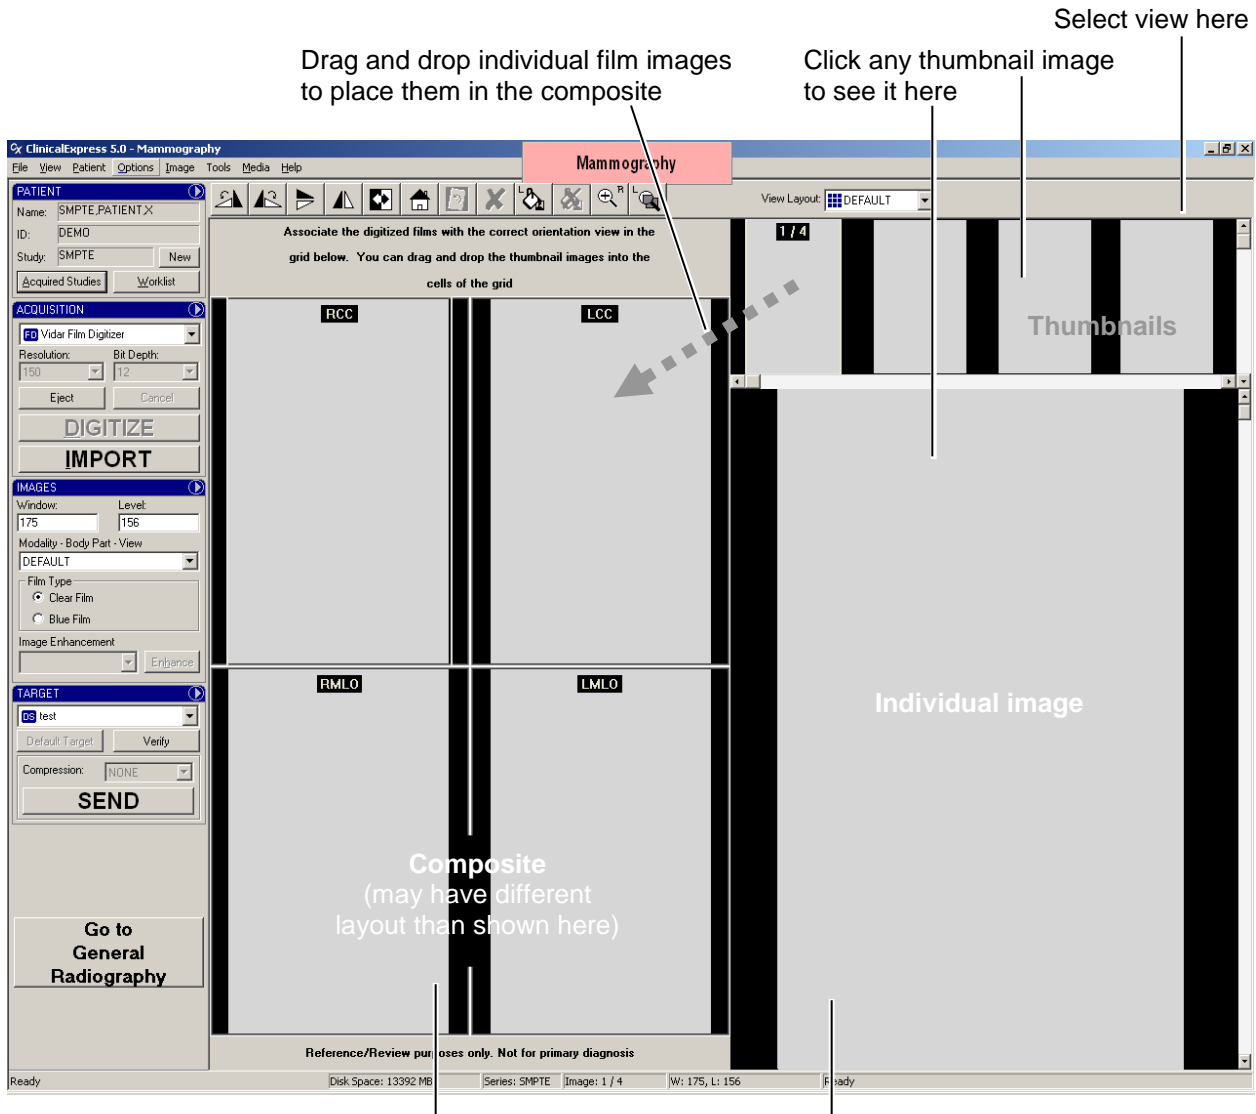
Select view here

Drag and drop individual film images to place them in the composite

Click any thumbnail image to see it here

ClinicalExpress 5.0 - Mammography

File View Patient Options Image Tools Media Help

Mammography

View Layout: DEFAULT

PATIENT
Name: SMPTE,PATIENTX
ID: DEMO
Study: SMPTE New
Acquired Studies Worklist

ACQUISITION
FD Vidar Film Digitizer
Resolution: Bit Depth:
150 12
Eject Cancel
DIGITIZE
IMPORT

IMAGES
Window: Level:
175 156
Modality - Body Part - View
DEFAULT
Film Type
Clear Film
Blue Film
Image Enhancement
Enhance

TARGET
DS test
Default Target Verify
Compression: NONE
SEND

Go to General Radiography

Associate the digitized films with the correct orientation view in the grid below. You can drag and drop the thumbnail images into the cells of the grid

RCC
LCC
RMLO
LMLO

Composite
(may have different layout than shown here)

Reference/Review purposes only. Not for primary diagnosis

1 / 4

Thumbnails

Individual image

Ready | Disk Space: 13392 MB | Series: SMPTE | Image: 1 / 4 | W: 175, L: 156 | Ready